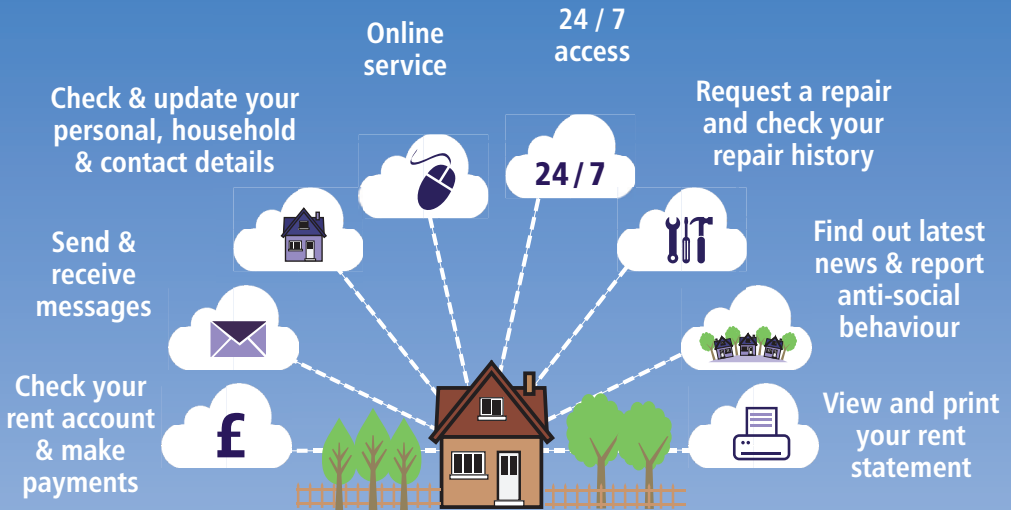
Online service

24 / 7 access

Check & update your personal, household & contact details

Request a repair and check your repair history

24 / 7

Send & receive messages

Find out latest news & report anti-social behaviour

Check your rent account & make payments

£

View and print your rent statement